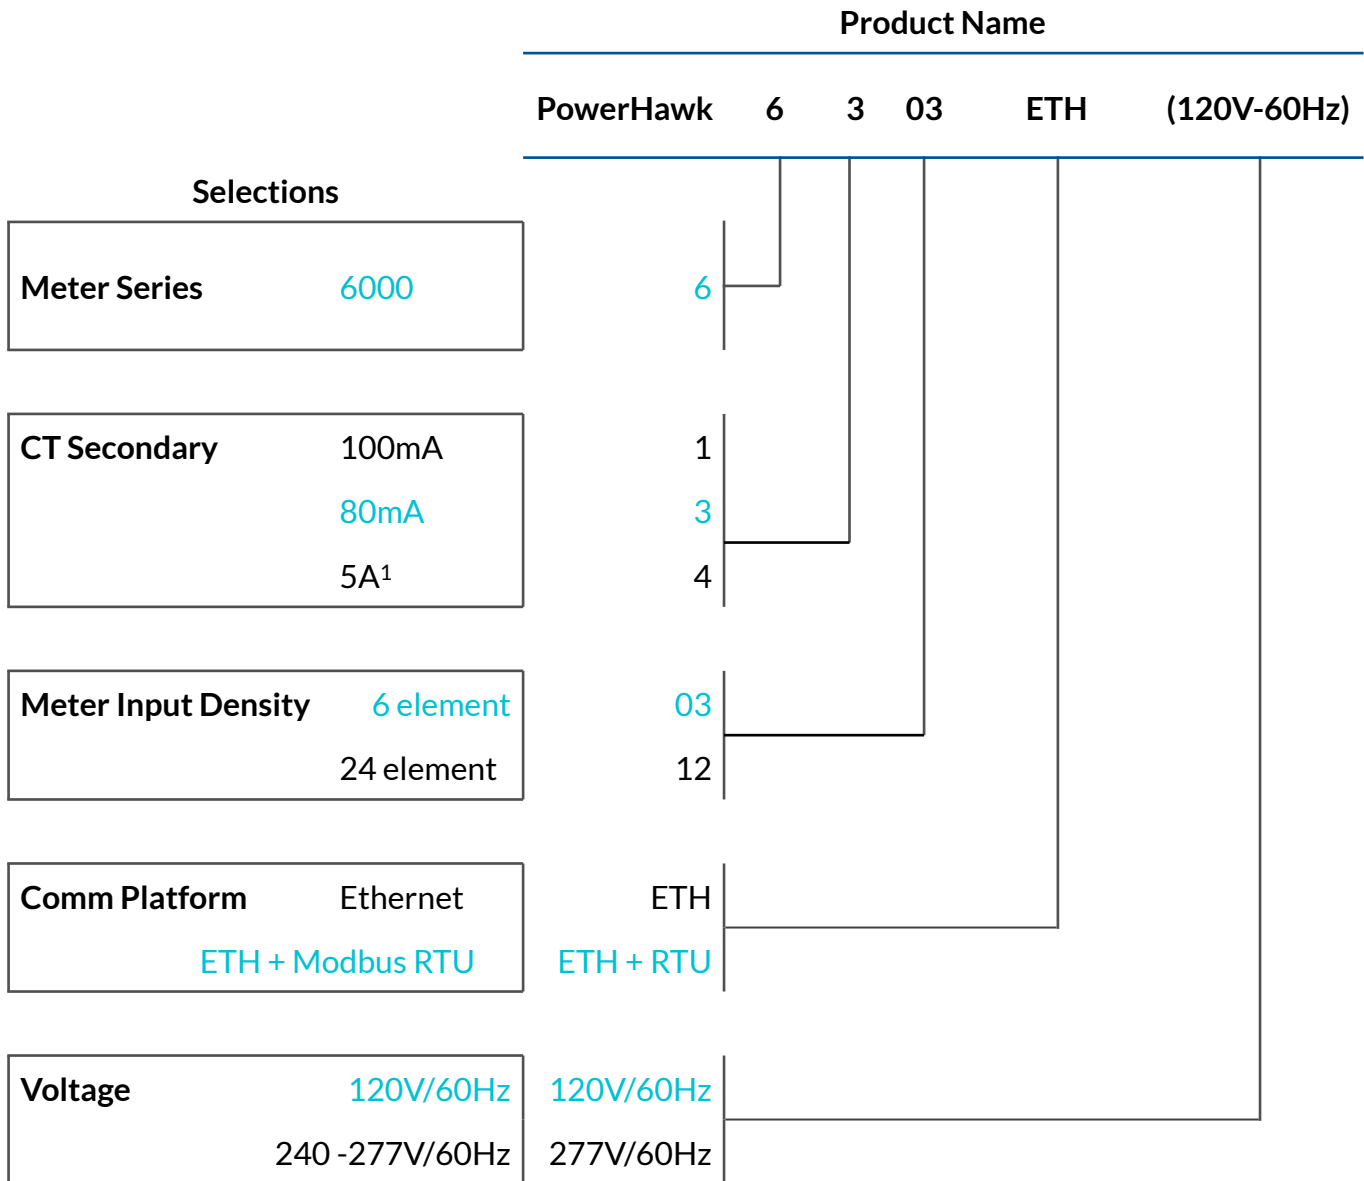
Product Name

PowerHawk 6 3 03 ETH (120V-60Hz)

Selections

| Meter Series | 6000 | 6 |
|---|---|---|
| CT Secondary | 100mA | 1 |
| | 80mA | 3 |
| | 5A$^1$ | 4 |
| Meter Input Density | 6 element | 03 |
| | 24 element | 12 |
| Comm Platform | Ethernet | ETH |
| | ETH + Modbus RTU | ETH + RTU |
| Voltage | 120V/60Hz | 120V/60Hz |
| | 240 -277V/60Hz | 277V/60Hz |